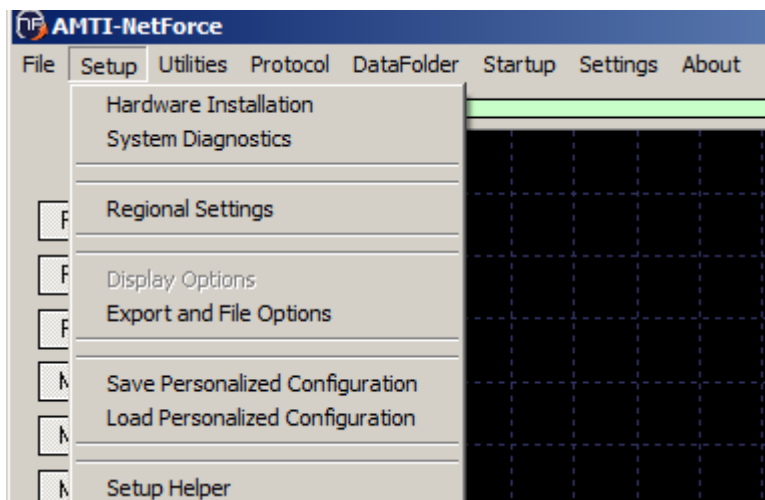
AMTI-NetForce

File Setup Utilities Protocol DataFolder Startup Settings About

Hardware Installation
System Diagnostics

Regional Settings

Display Options
Export and File Options

Save Personalized Configuration
Load Personalized Configuration

Setup Helper

F
F
F
N
N
N